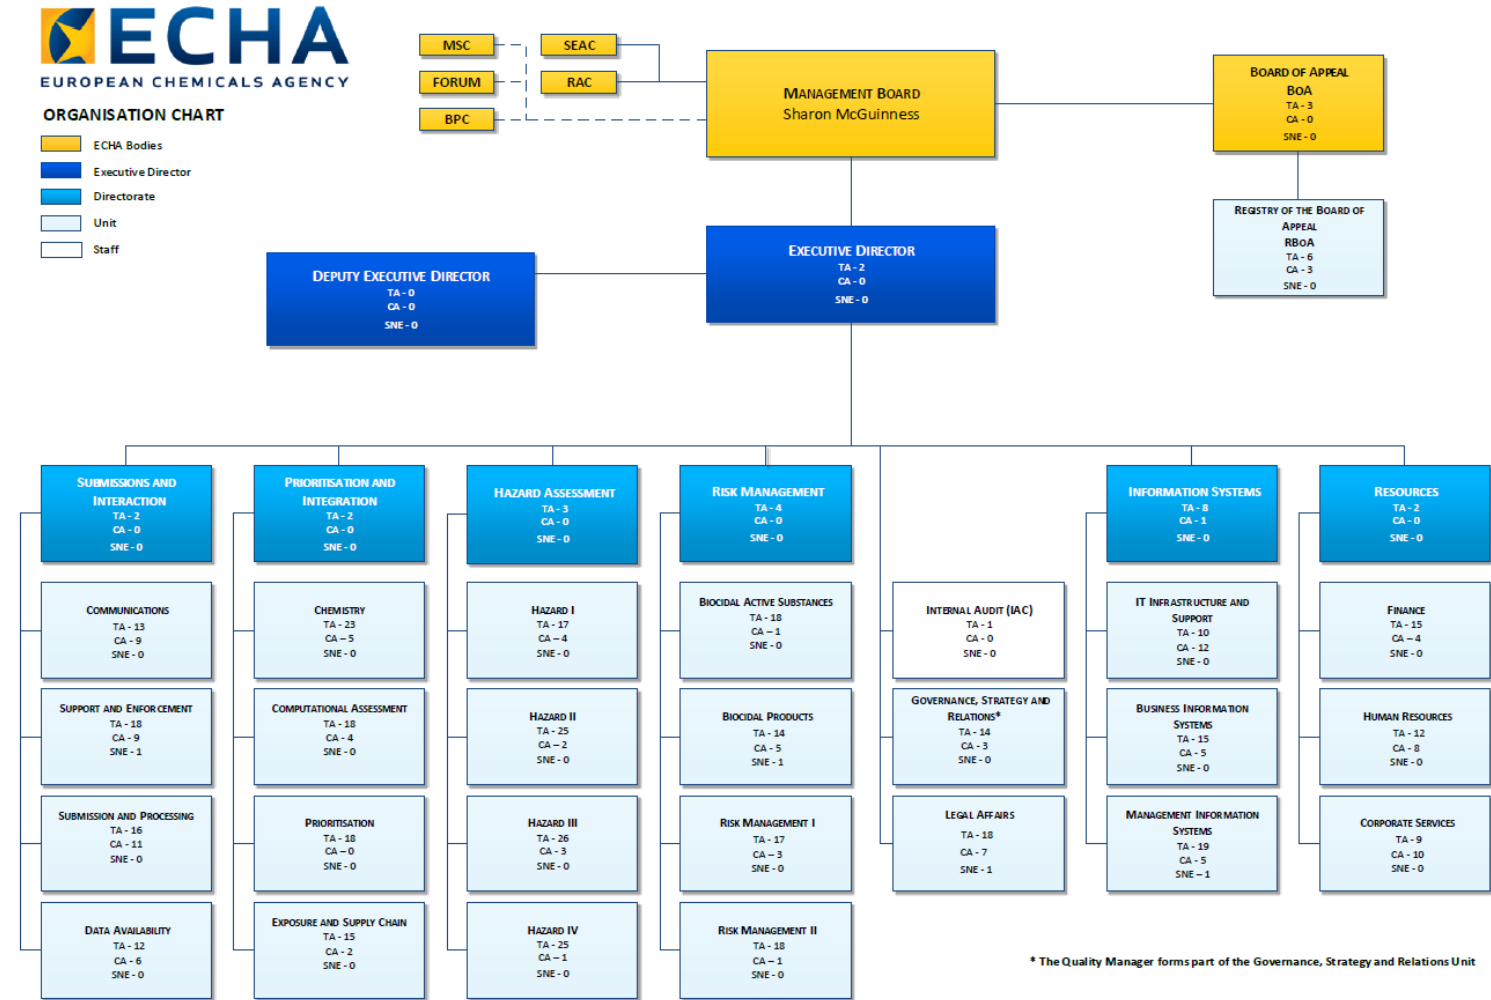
ECHA
EUROPEAN CHEMICALS AGENCY
ORGANISATION CHART

ECHA Bodies
Executive Director
Directorate
Unit
Staff

MSC
SEAC
FORUM
RAC
BPC

Management Board
Sharon McGuinness

Board of Appeal
BoA
TA - 3
CA - 0
SNE - 0

Registry of the Board of Appeal
RBoA
TA - 6
CA - 3
SNE - 0

Executive Director
TA - 2
CA - 0
SNE - 0

Deputy Executive Director
TA - 0
CA - 0
SNE - 0

Submissions and Interaction
TA - 2
CA - 0
SNE - 0

Communications
TA - 13
CA - 9
SNE - 0

Support and Enforcement
TA - 18
CA - 9
SNE - 1

Submission and Processing
TA - 16
CA - 11
SNE - 0

Data Availability
TA - 12
CA - 6
SNE - 0

Prioritisation and Integration
TA - 2
CA - 0
SNE - 0

Chemistry
TA - 23
CA – 5
SNE - 0

Computational Assessment
TA - 18
CA - 4
SNE - 0

Prioritisation
TA - 18
CA – 0
SNE - 0

Exposure and Supply Chain
TA - 15
CA - 2
SNE - 0

Hazard Assessment
TA - 3
CA - 0
SNE - 0

Hazard I
TA - 17
CA – 4
SNE - 0

Hazard II
TA - 25
CA – 2
SNE - 0

Hazard III
TA - 26
CA - 3
SNE - 0

Hazard IV
TA - 25
CA – 1
SNE - 0

Risk Management
TA - 4
CA - 0
SNE - 0

Biocidal Active Substances
TA - 18
CA – 1
SNE - 0

Biocidal Products
TA - 14
CA - 5
SNE - 1

Risk Management I
TA - 17
CA - 3
SNE - 0

Risk Management II
TA - 18
CA – 1
SNE - 0

Internal Audit (IAC)
TA - 1
CA - 0
SNE - 0

Governance, Strategy and Relations*
TA - 14
CA - 3
SNE - 0

Legal Affairs
TA - 18
CA - 7
SNE - 1

Information Systems
TA - 8
CA - 1
SNE - 0

IT Infrastructure and Support
TA - 10
CA - 12
SNE - 0

Business Information Systems
TA - 15
CA - 5
SNE - 0

Management Information Systems
TA - 19
CA - 5
SNE – 1

Resources
TA - 2
CA - 0
SNE - 0

Finance
TA - 15
CA – 4
SNE - 0

Human Resources
TA - 12
CA - 8
SNE - 0

Corporate Services
TA - 9
CA - 10
SNE - 0

* The Quality Manager forms part of the Governance, Strategy and Relations Unit